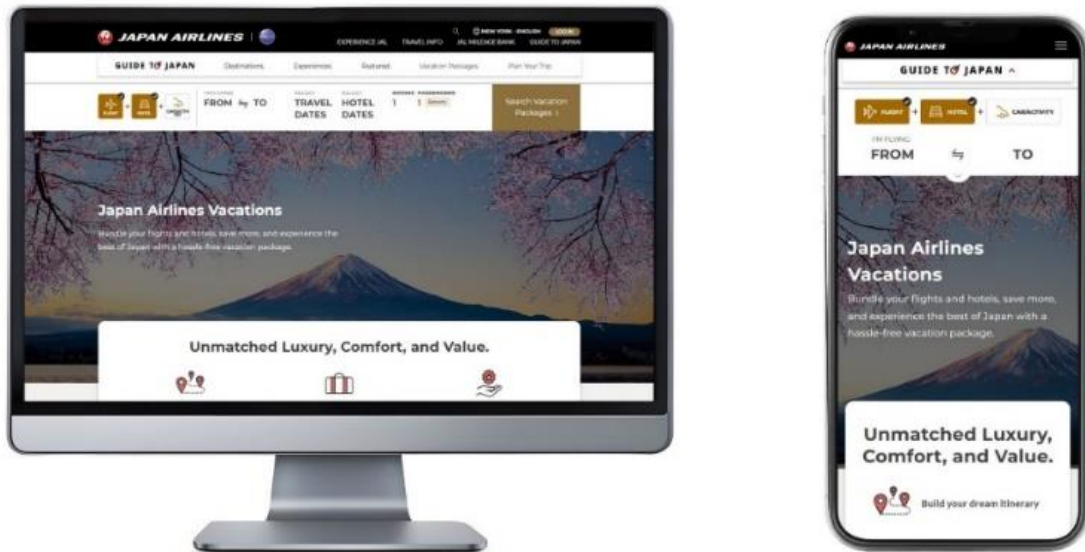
JAPAN AIRLINES

EXPERIENCE JAL TRAVEL INFO JAL MILEAGE BANK GUIDE TO JAPAN

NEW YORK - ENGLISH LOG IN

GUIDE TO JAPAN Destinations Experiences Featured Vacation Packages Plan Your Trip

FLIGHT HOTEL

FROM ⇆ TO

TRAVEL DATES HOTEL DATES

1 1

Search Vacation Packages

Japan Airlines Vacations

Bundle your flights and hotels, save more, and experience the best of Japan with a hassle-free vacation package.

Unmatched Luxury, Comfort, and Value.

JAPAN AIRLINES

GUIDE TO JAPAN ^

FLIGHT + HOTEL + CAPACITY

I'M FLYING

FROM ⇆ TO

Japan Airlines Vacations

Bundle your flights and hotels, save more, and experience the best of Japan with a hassle-free vacation package.

Unmatched Luxury, Comfort, and Value.

Build your dream itinerary